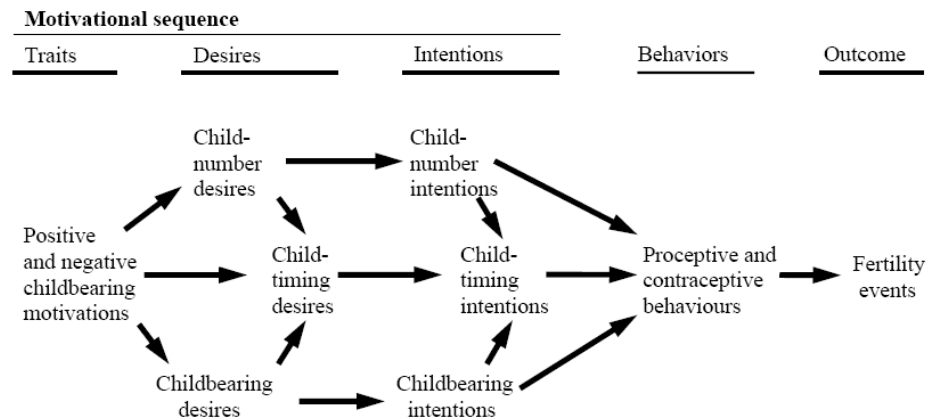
Motivational sequence

Traits

Desires

Intentions

Behaviors

Outcome

Child-number desires

Child-number intentions

Positive and negative childbearing motivations

Child-timing desires

Child-timing intentions

Proceptive and contraceptive behaviours

Fertility events

Childbearing desires

Childbearing intentions